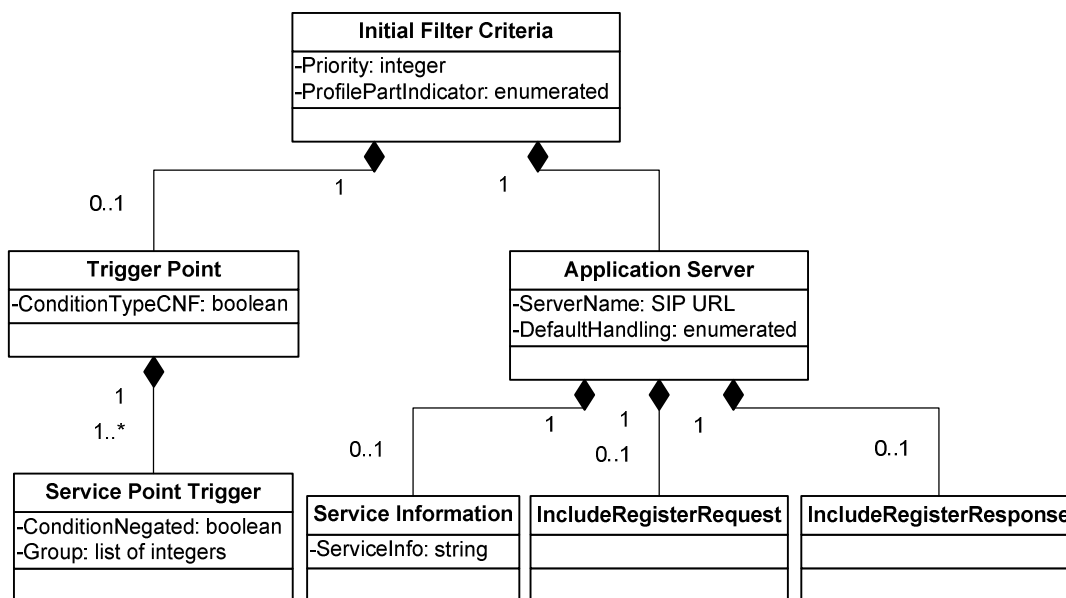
Initial Filter Criteria
-Priority: integer
-ProfilePartIndicator: enumerated

1
1
0..1

Trigger Point
-ConditionTypeCNF: boolean

1
1..*

Service Point Trigger
-ConditionNegated: boolean
-Group: list of integers

Application Server
-ServerName: SIP URL
-DefaultHandling: enumerated

1
1
1
0..1
0..1
0..1

Service Information
-ServiceInfo: string

IncludeRegisterRequest

IncludeRegisterRespons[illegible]